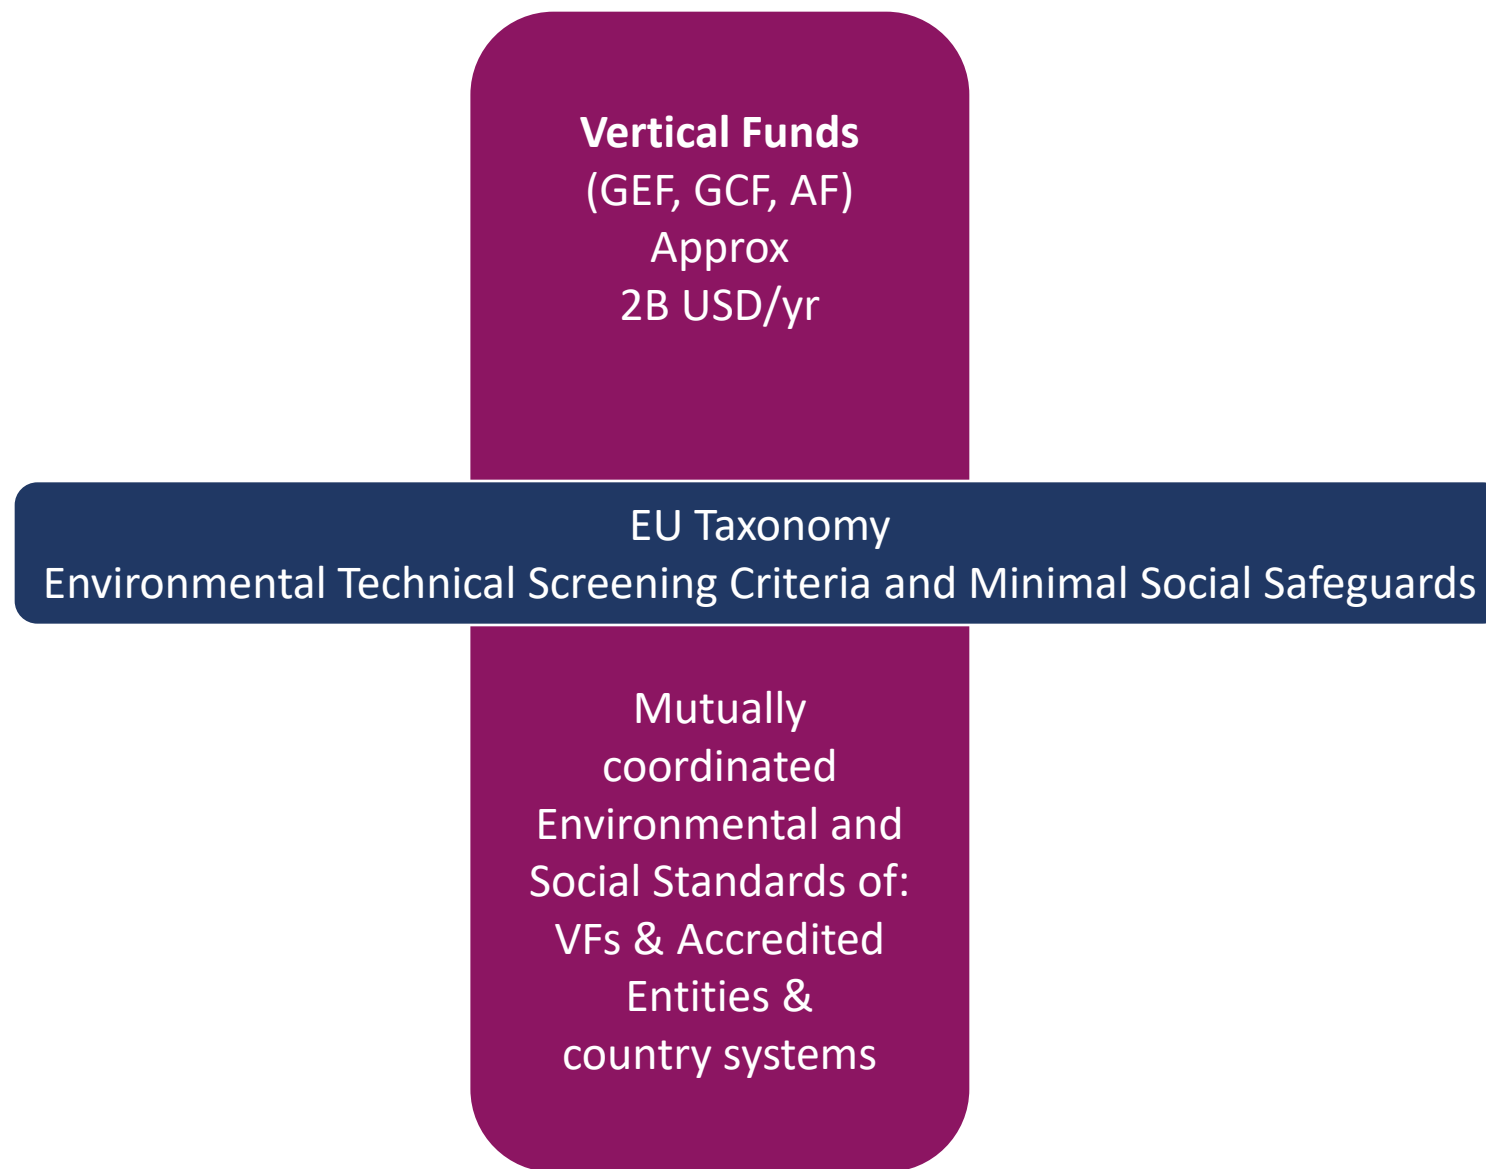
**Vertical Funds**
(GEF, GCF, AF)
Approx
2B USD/yr

EU Taxonomy
Environmental Technical Screening Criteria and Minimal Social Safeguards

Mutually coordinated Environmental and Social Standards of: VFs & Accredited Entities & country systems